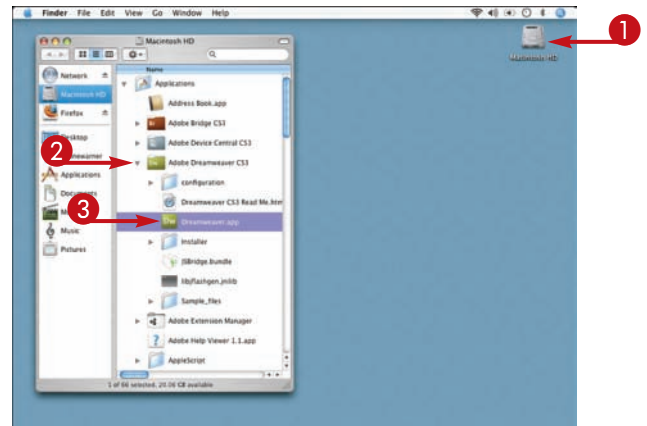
Finder File Edit View Go Window Help

Macintosh HD

1

Macintosh HD

Network

Macintosh HD

Firefox

Desktop

Dreamweaver

Applications

Documents

Movies

Music

Pictures

2

3

Name

Applications

Address Book.app

Adobe Bridge CS3

Adobe Device Central CS3

Adobe Dreamweaver CS3

configuration

Dreamweaver CS3 Read Me.htm

Dreamweaver.app

Installer

JSBridge.bundle

lib/flashgen.jnilib

Sample_files

Adobe Extension Manager

Adobe Help Viewer 1.1.app

AppleScript

1 of 66 selected, 20.06 GB available